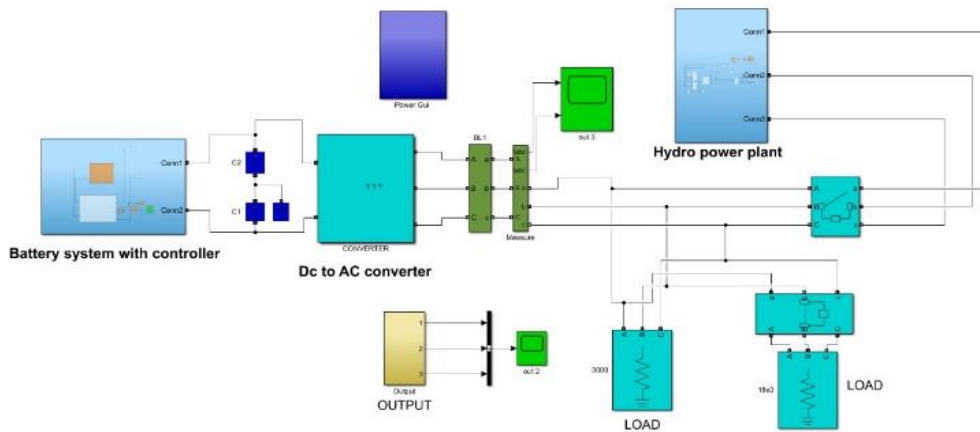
Power Gui

Conn1
Conn2
Conn3

Hydro power plant

Conn1
Conn2

Battery system with controller

C2
C1

CONVERTER

Dc to AC converter

BL1

Measure

out 3

A
B
C
a
b
c

Output
1
2
3

OUTPUT

out 2

3000

LOAD

18e3

LOAD